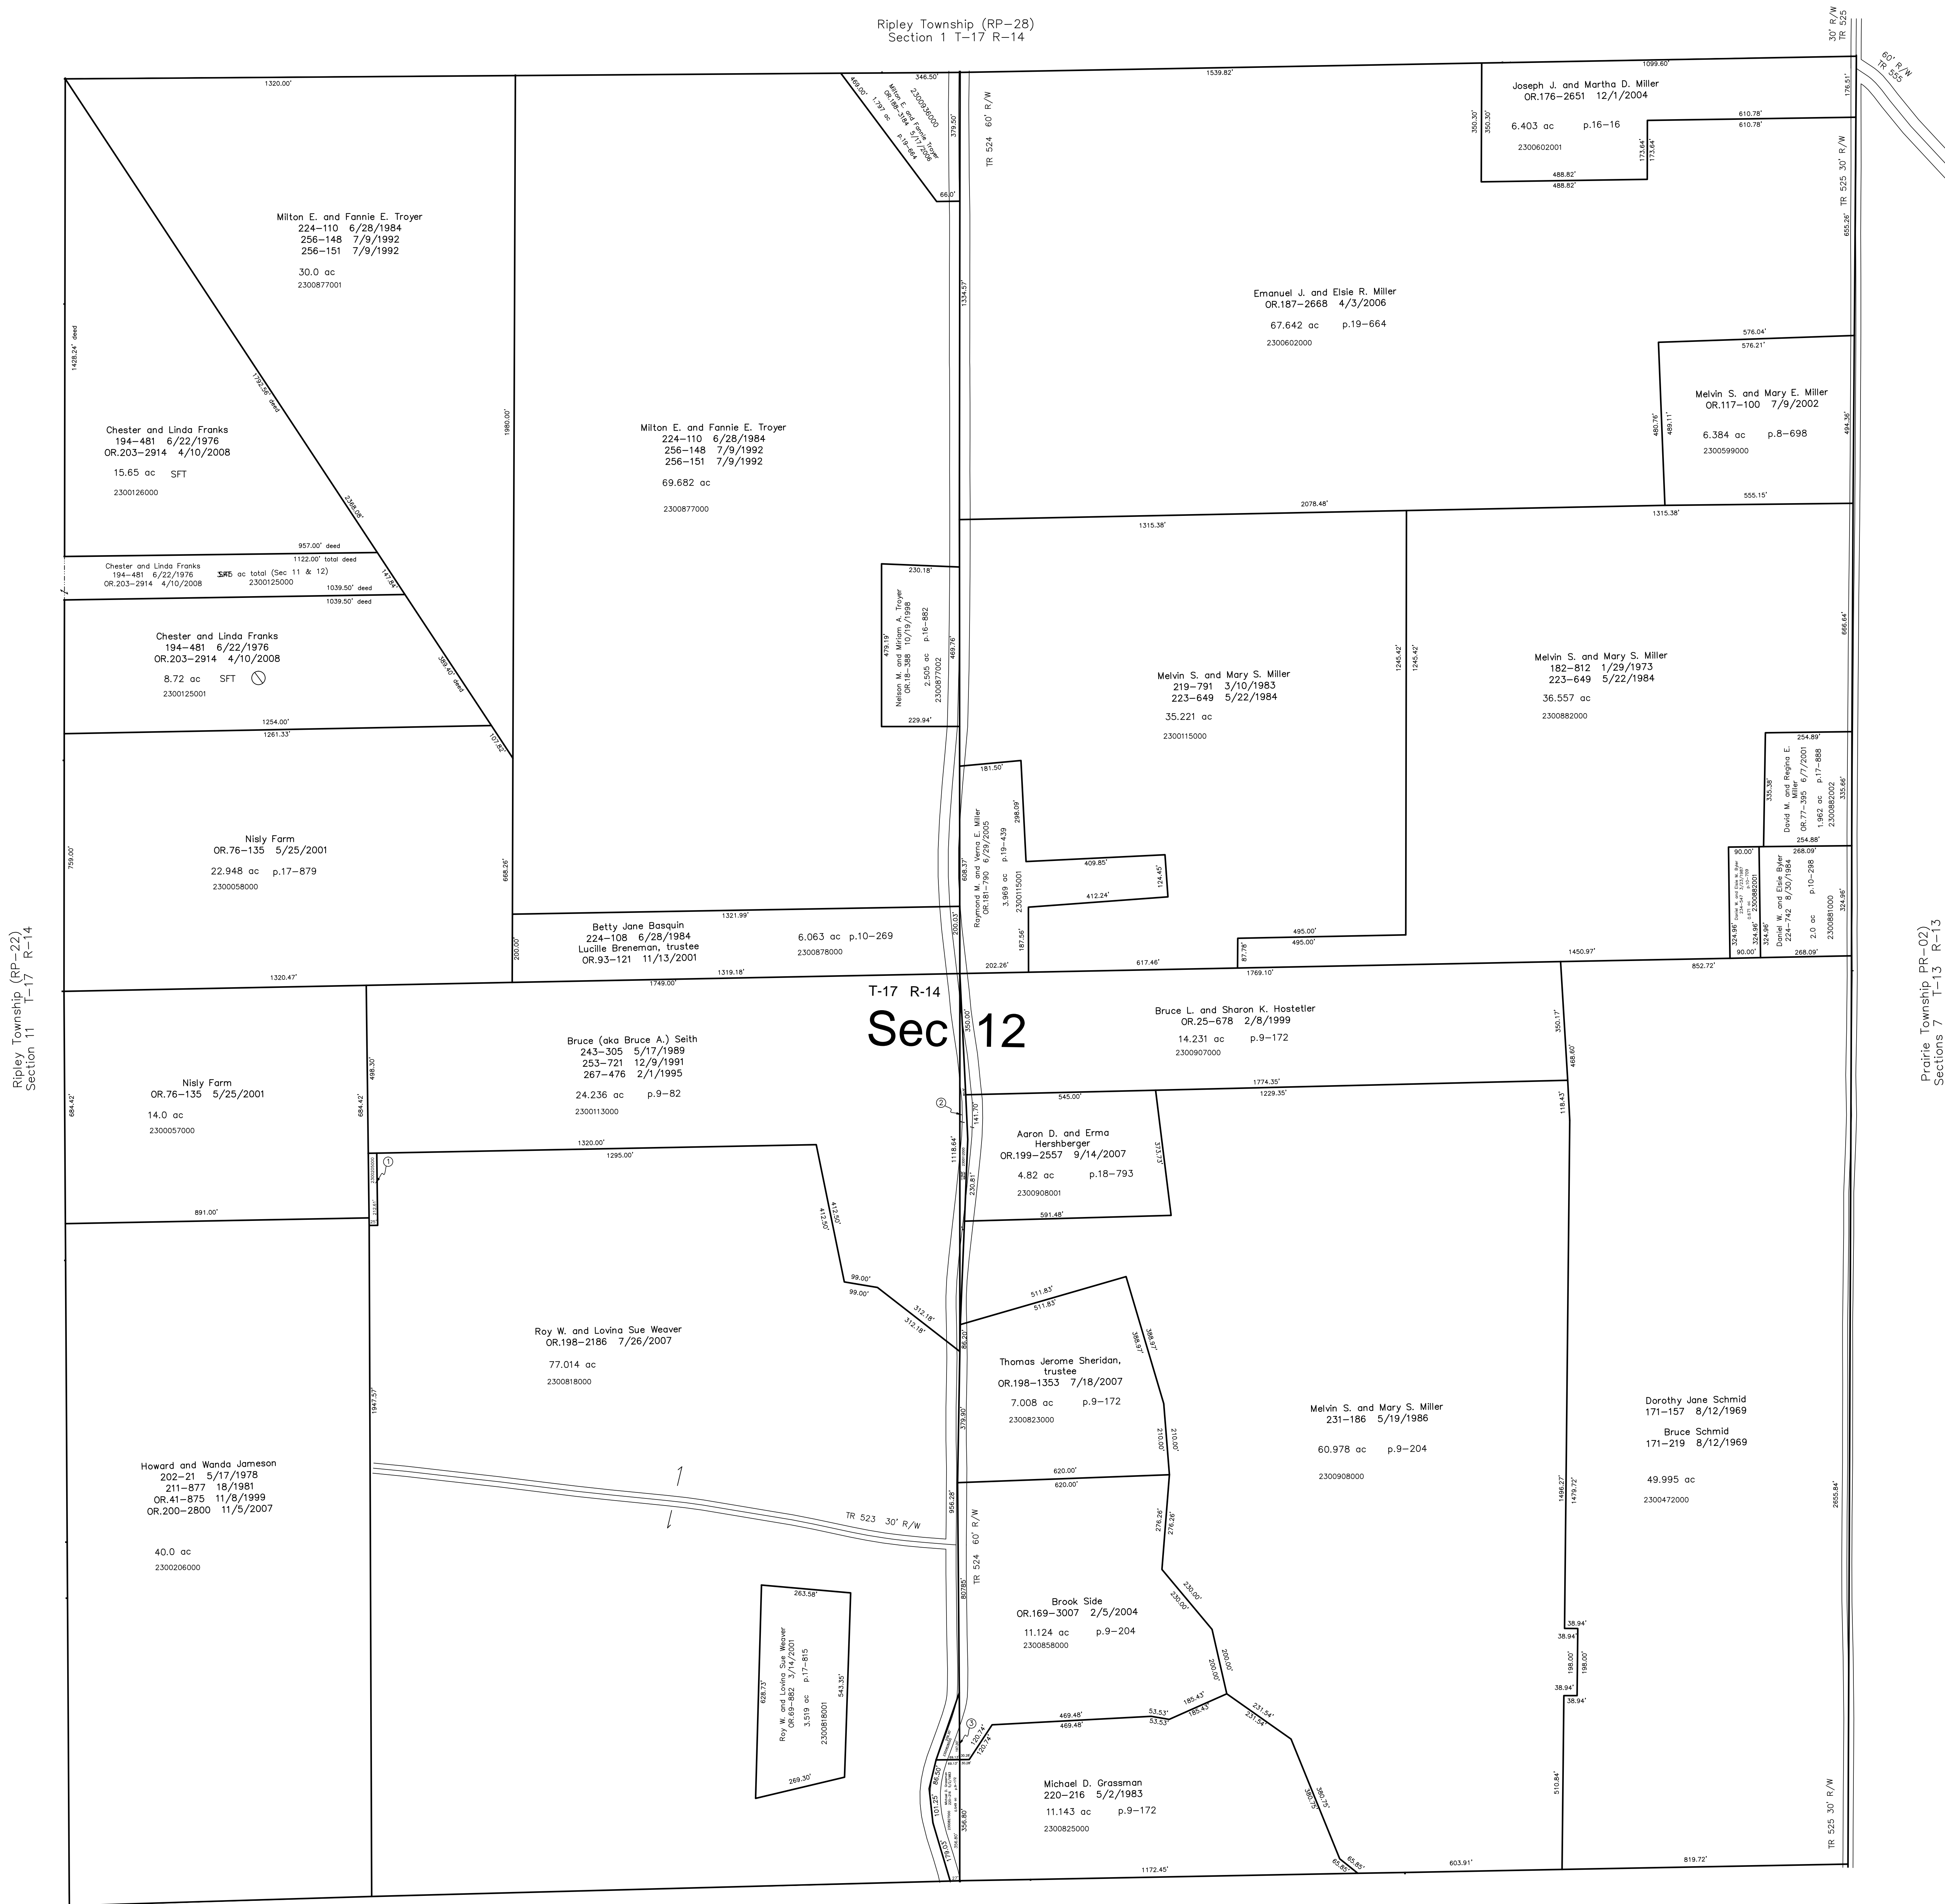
Ripley Township (RP-28)
Section 1 T-17 R-14

30' R/W
TR 525

60' R/W
TR 555

1320.00'

346.50'
469.00'
Milton E. and Fannie Troyer
OR.188-3184 5/17/2006
1.797 ac p.19-664
2300936000
66.0'

379.50'
TR 524 60' R/W

1539.82'

1099.60'
Joseph J. and Martha D. Miller
OR.176-2651 12/1/2004
350.30'
350.30'
6.403 ac p.16-16
2300602001
610.78'
610.78'
173.64'
173.64'
488.82'
488.82'
176.51'

TR 525 30' R/W
655.26'

Milton E. and Fannie E. Troyer
224-110 6/28/1984
256-148 7/9/1992
256-151 7/9/1992
30.0 ac
2300877001

1334.57'

Emanuel J. and Elsie R. Miller
OR.187-2668 4/3/2006
67.642 ac p.19-664
2300602000

576.04'
576.21'

1428.24' deed
1792.50' deed
1980.00'

Milton E. and Fannie E. Troyer
224-110 6/28/1984
256-148 7/9/1992
256-151 7/9/1992
69.682 ac
2300877000

Melvin S. and Mary E. Miller
OR.117-100 7/9/2002
480.76'
489.11'
6.384 ac p.8-698
2300599000
494.36'
555.15'

Chester and Linda Franks
194-481 6/22/1976
OR.203-2914 4/10/2008
15.65 ac SFT
2300126000

2368.06'

2078.48'
1315.38'
1315.38'

957.00' deed
1122.00' total deed
Chester and Linda Franks
194-481 6/22/1976
OR.203-2914 4/10/2008
SFT ac total (Sec 11 & 12)
2300125000
147.84'
1039.50' deed
1039.50' deed

230.18'
Nelson M. and Miriam A. Troyer
OR.15-358 10/19/1998
479.19'
2.505 ac p.16-882
2300877002
469.76'
229.94'

Chester and Linda Franks
194-481 6/22/1976
OR.203-2914 4/10/2008
8.72 ac SFT
2300125001

389.40' deed

1245.42'
1245.42'

Melvin S. and Mary S. Miller
219-791 3/10/1983
223-649 5/22/1984
35.221 ac
2300115000

Melvin S. and Mary S. Miller
182-812 1/29/1973
223-649 5/22/1984
36.557 ac
2300882000

666.64'

1254.00'
1261.33'
107.82'

181.50'
298.09'
Raymond M. and Verna E. Miller
OR.181-790 6/29/2005
3.969 ac p.19-439
2300115001
409.85'
412.24'
124.45'
608.37'
187.56'

254.89'
David M. and Regina E. Miller
OR.77-395 6/7/2001
1.962 ac p.17-888
2300882002
335.38'
335.66'
254.88'

759.00'

Nisly Farm
OR.76-135 5/25/2001
22.948 ac p.17-879
2300058000

688.26'

1321.99'
Betty Jane Basquin
224-108 6/28/1984
Lucille Breneman, trustee
OR.93-121 11/13/2001
6.063 ac p.10-269
2300878000
200.00'
200.03'
1319.18'

90.00'
268.09'
Daniel W. and Elsie Byler
221-742 8/30/1984
2.0 ac p.10-298
2300881000
324.96'
324.96'
324.96'
2300883001
90.00'
268.09'

495.00'
495.00'
87.78'
202.26'
617.46'
1769.10'
1450.97'
852.72'

1320.47'
1749.00'

T-17 R-14
Sec 12

Ripley Township (RP-22)
Section 11 T-17 R-14

Prairie Township PR-02)
Sections 7 T-13 R-13

350.00'

Bruce L. and Sharon K. Hostetler
OR.25-678 2/8/1999
14.231 ac p.9-172
2300907000
350.17'
468.60'

Bruce (aka Bruce A.) Seith
243-305 5/17/1989
253-721 12/9/1991
267-476 2/1/1995
24.236 ac p.9-82
2300113000

498.30'
684.42'
684.42'

Nisly Farm
OR.76-135 5/25/2001
14.0 ac
2300057000

1774.35'
545.00'
1229.35'
118.43'

②
141.70'
Aaron D. and Erma Hershberger
OR.199-2557 9/14/2007
4.82 ac p.18-793
2300908001
373.73'
591.48'

1320.00'
1295.00'
①
1118.64'
230.81'

891.00'

412.50'
412.50'
99.00'
99.00'
312.18'
312.18'

511.83'
511.83'
388.97'
388.97'

Roy W. and Lovina Sue Weaver
OR.198-2186 7/26/2007
77.014 ac
2300818000

86.20'

Thomas Jerome Sheridan, trustee
OR.198-1353 7/18/2007
7.008 ac p.9-172
2300823000

Melvin S. and Mary S. Miller
231-186 5/19/1986
60.978 ac p.9-204
2300908000

Dorothy Jane Schmid
171-157 8/12/1969
Bruce Schmid
171-219 8/12/1969
49.995 ac
2300472000

1947.57'
379.90'
210.00'
210.00'
1496.27'
1479.72'
2655.84'

Howard and Wanda Jameson
202-21 5/17/1978
211-877 18/1981
OR.41-875 11/8/1999
OR.200-2800 11/5/2007
40.0 ac
2300206000

620.00'
620.00'
TR 523 30' R/W
956.28'
TR 524 60' R/W
276.26'
276.26'

230.00'
230.00'

263.58'
Roy W. and Lovina Sue Weaver
OR.69-882 3/14/2001
3.519 ac p.17-815
2300818001
628.73'
543.35'
269.30'

807.80'

Brook Side
OR.169-3007 2/5/2004
11.124 ac p.9-204
2300858000

200.00'
200.00'

38.94'
38.94'
198.00'
198.00'
38.94'
38.94'

③
469.48'
469.48'
53.53'
53.53'
185.43'
185.43'
231.54'
231.54'
120.74'
120.74'

Michael D. Grassman
220-216 5/2/1983
11.143 ac p.9-172
2300825000

380.75'
380.75'
510.84'
TR 525 30' R/W

86.50'
101.25'
356.80'
179.03'

1172.45'
65.85'
65.85'
603.91'
819.72'